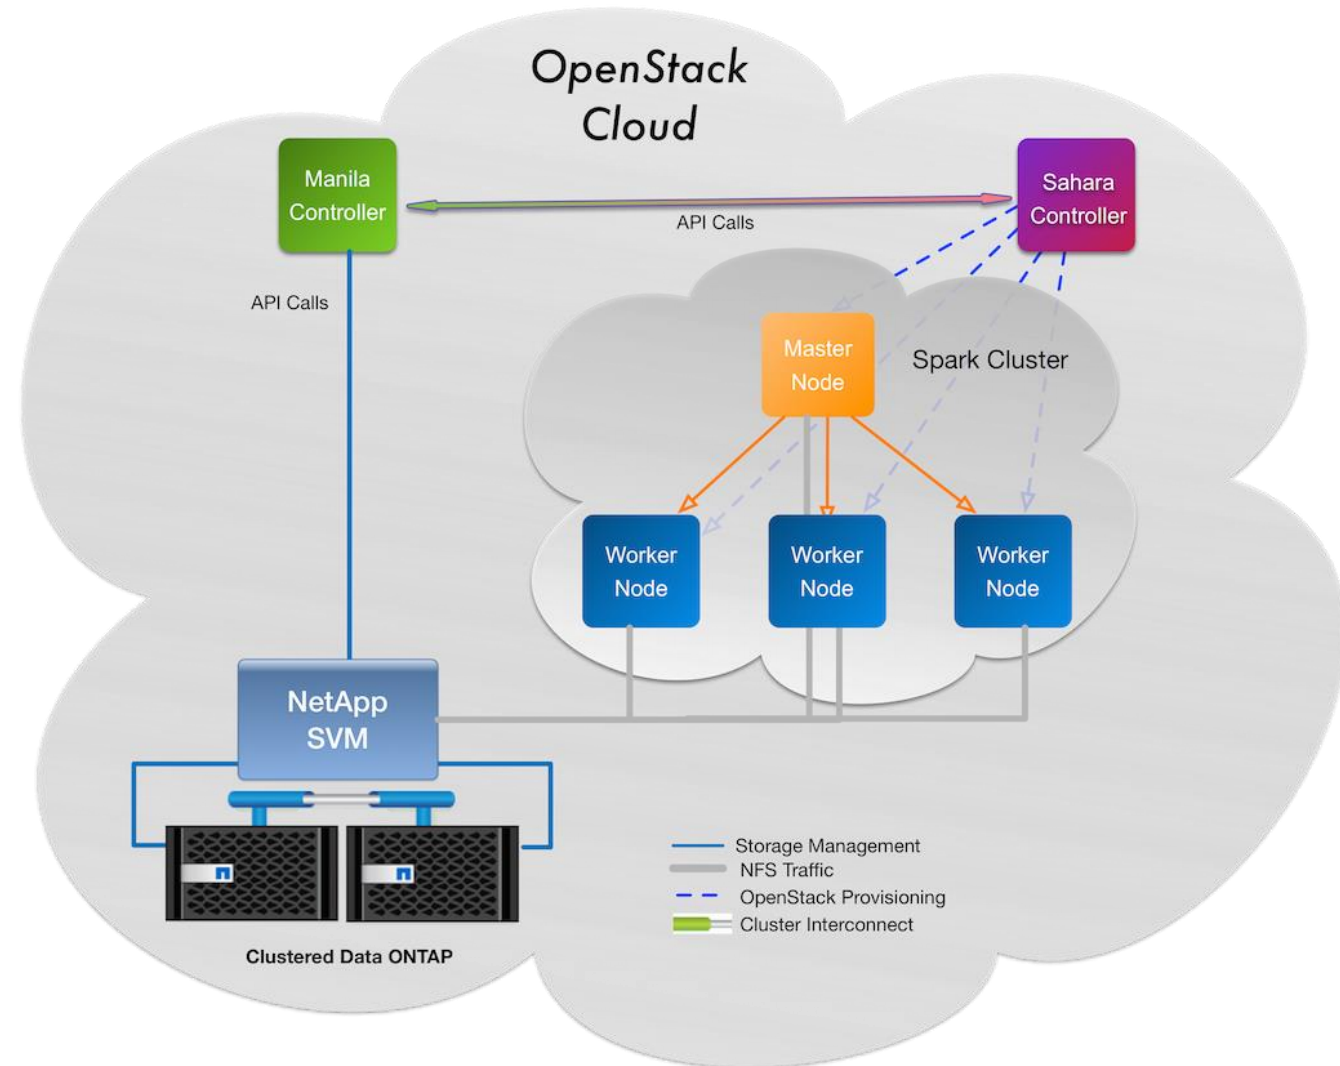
OpenStack Cloud

Manila Controller

API Calls

Sahara Controller

API Calls

Master Node

Spark Cluster

Worker Node

Worker Node

Worker Node

NetApp SVM

Clustered Data ONTAP

Storage Management
NFS Traffic
OpenStack Provisioning
Cluster Interconnect